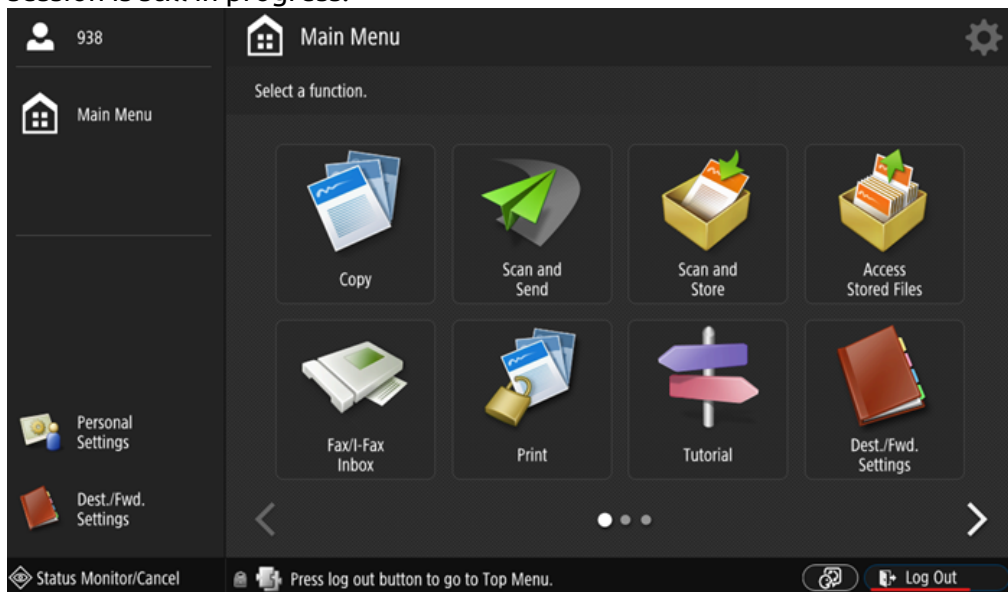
session is still in progress.

938

Main Menu

Main Menu

Select a function.

Copy

Scan and Send

Scan and Store

Access Stored Files

Fax/I-Fax Inbox

Print

Tutorial

Dest./Fwd. Settings

Personal Settings

Dest./Fwd. Settings

Status Monitor/Cancel

Press log out button to go to Top Menu.

Log Out